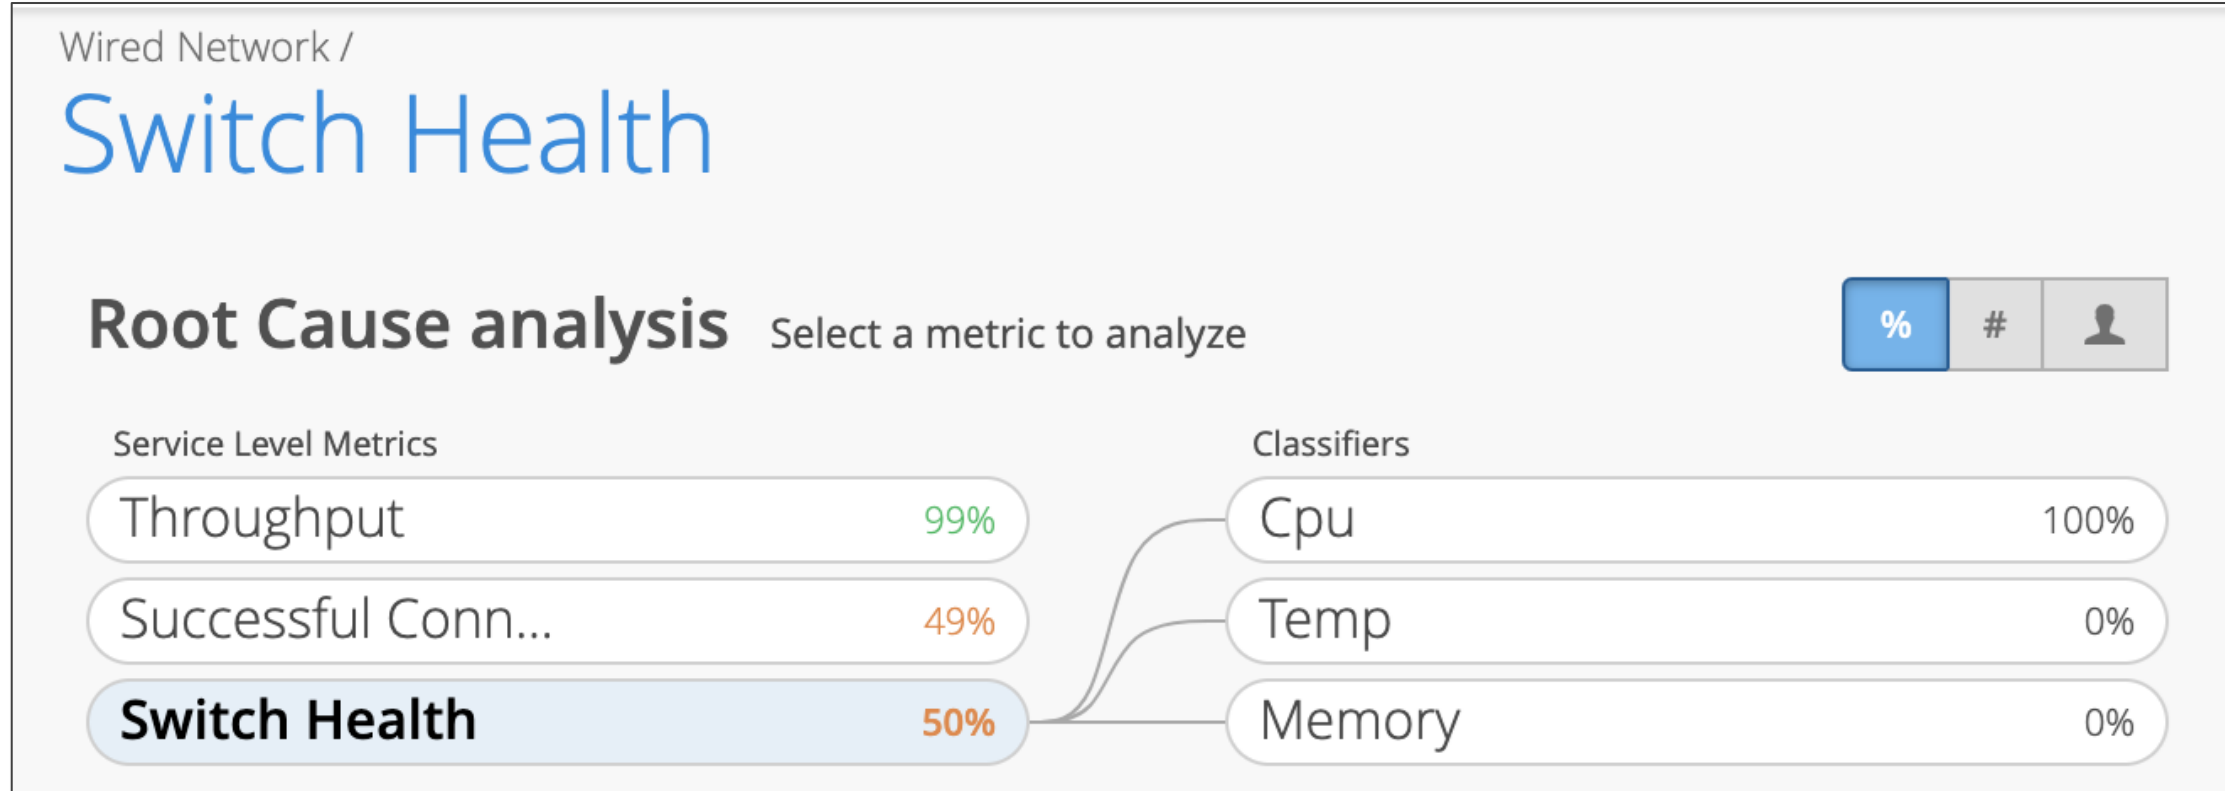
Wired Network /
Switch Health

Root Cause analysis Select a metric to analyze

% #

Service Level Metrics

Throughput 99%

Successful Conn... 49%

Switch Health 50%

Classifiers

Cpu 100%

Temp 0%

Memory 0%